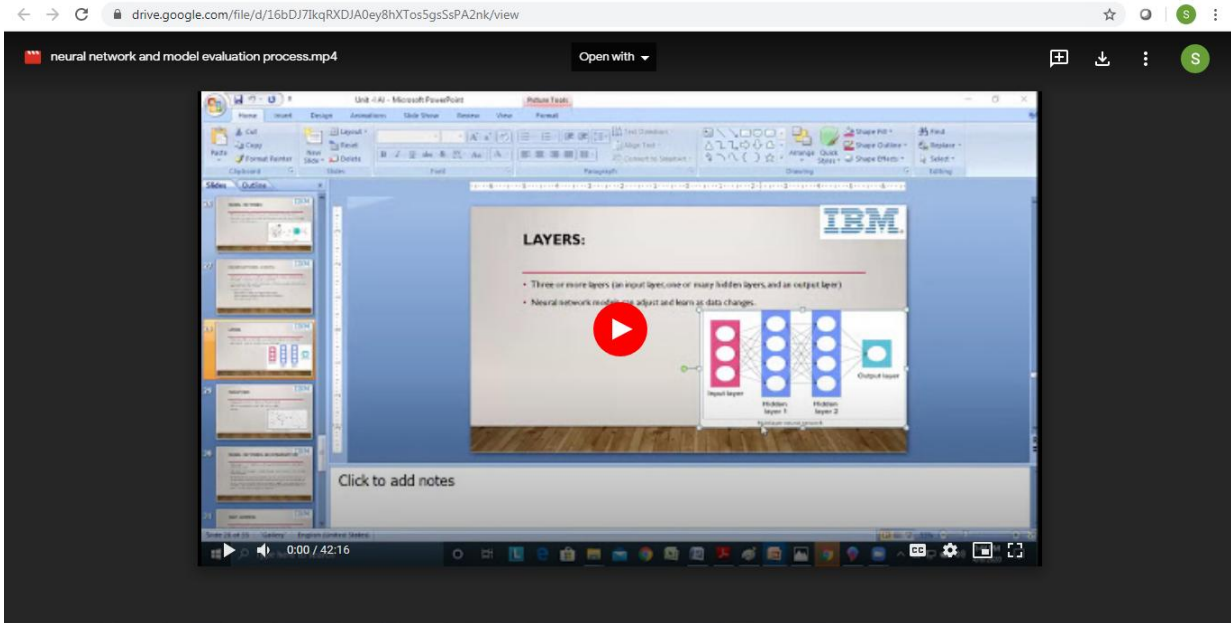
drive.google.com/file/d/16bDJ7IkqRXDJA0ey8hXTos5gsSsPA2nk/view

neural network and model evaluation process.mp4

Open with

S

Unit 4 AI - Microsoft PowerPoint

Picture Tools

Home Insert Design Animations Slide Show Review View Format

Cut Copy Format Painter Paste Layout Reset Delete New Slide

Clipboard Slides Font Paragraph Drawing Editing

Text Direction Align Text Convert to SmartArt

Arrange Quick Styles Shape Fill Shape Outline Shape Effects Find Replace Select

Slides Outline

IBM

LAYERS:

• Three or more layers (an input layer, one or many hidden layers, and an output layer)

• Neural network models can adjust and learn as data changes.

Input layer

Hidden layer 1

Hidden layer 2

Output layer

Click to add notes

Slide 26 of 33 "Gallery" English (United States)

0:00 / 42:16

CC